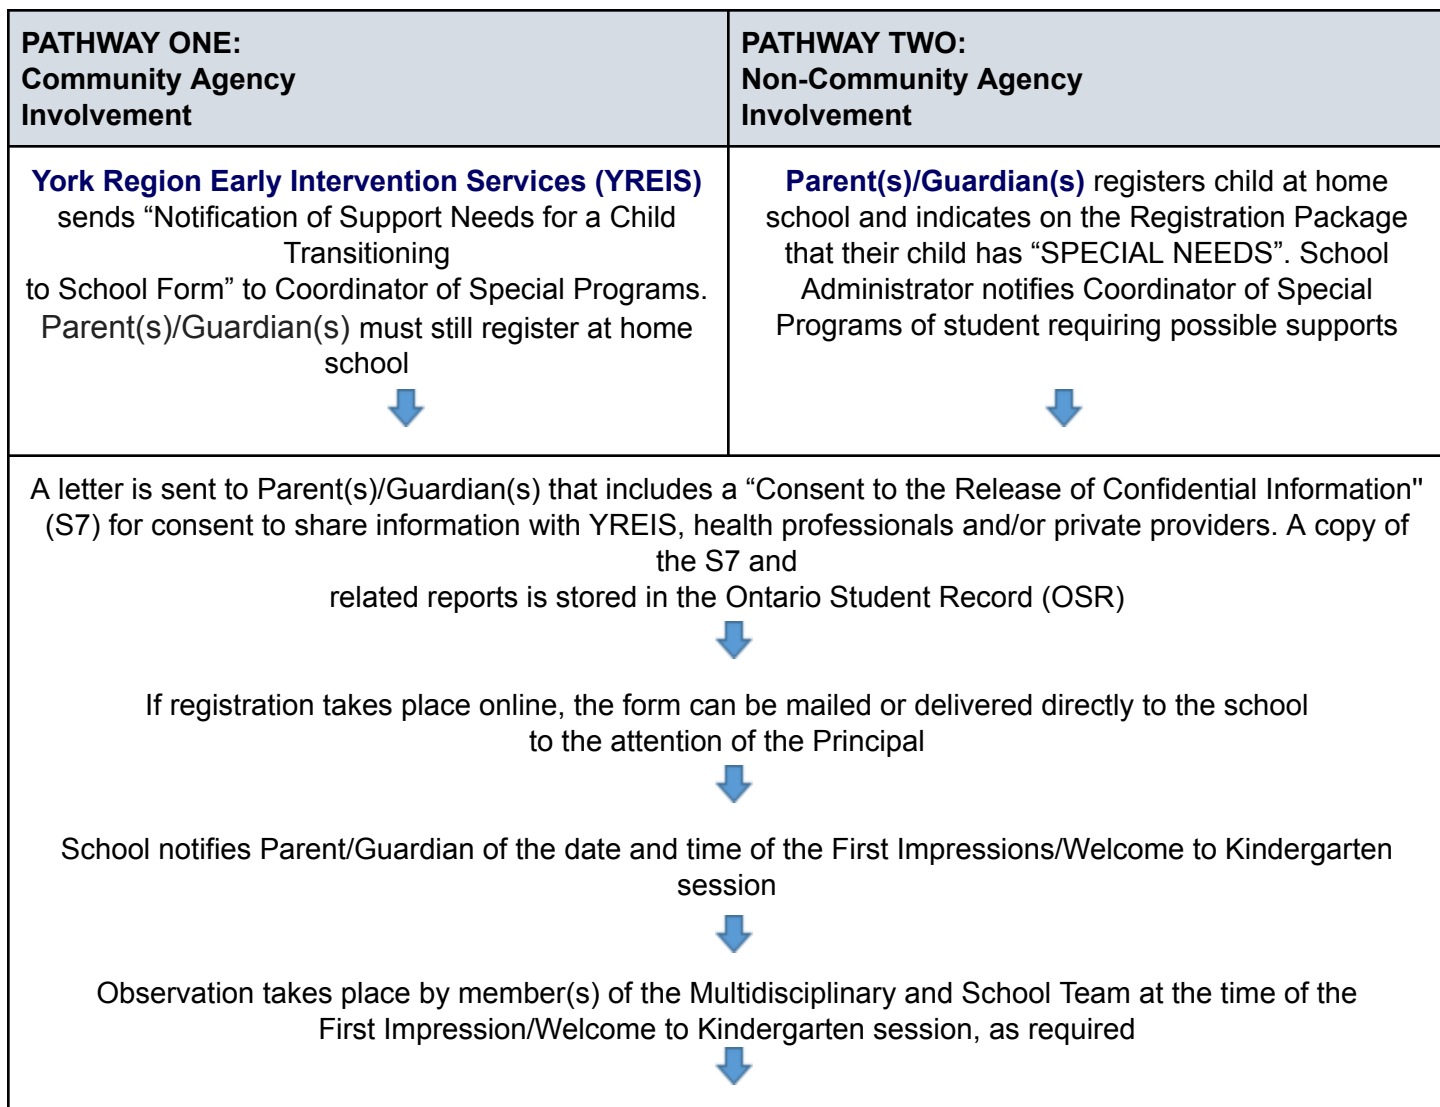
| PATHWAY ONE: Community Agency Involvement | PATHWAY TWO: Non-Community Agency Involvement |
|---|---|
| York Region Early Intervention Services (YREIS) sends “Notification of Support Needs for a Child Transitioning to School Form” to Coordinator of Special Programs. Parent(s)/Guardian(s) must still register at home school | Parent(s)/Guardian(s) registers child at home school and indicates on the Registration Package that their child has “SPECIAL NEEDS”. School Administrator notifies Coordinator of Special Programs of student requiring possible supports |

A letter is sent to Parent(s)/Guardian(s) that includes a “Consent to the Release of Confidential Information" (S7) for consent to share information with YREIS, health professionals and/or private providers. A copy of the S7 and related reports is stored in the Ontario Student Record (OSR)

If registration takes place online, the form can be mailed or delivered directly to the school to the attention of the Principal

School notifies Parent/Guardian of the date and time of the First Impressions/Welcome to Kindergarten session

Observation takes place by member(s) of the Multidisciplinary and School Team at the time of the First Impression/Welcome to Kindergarten session, as required